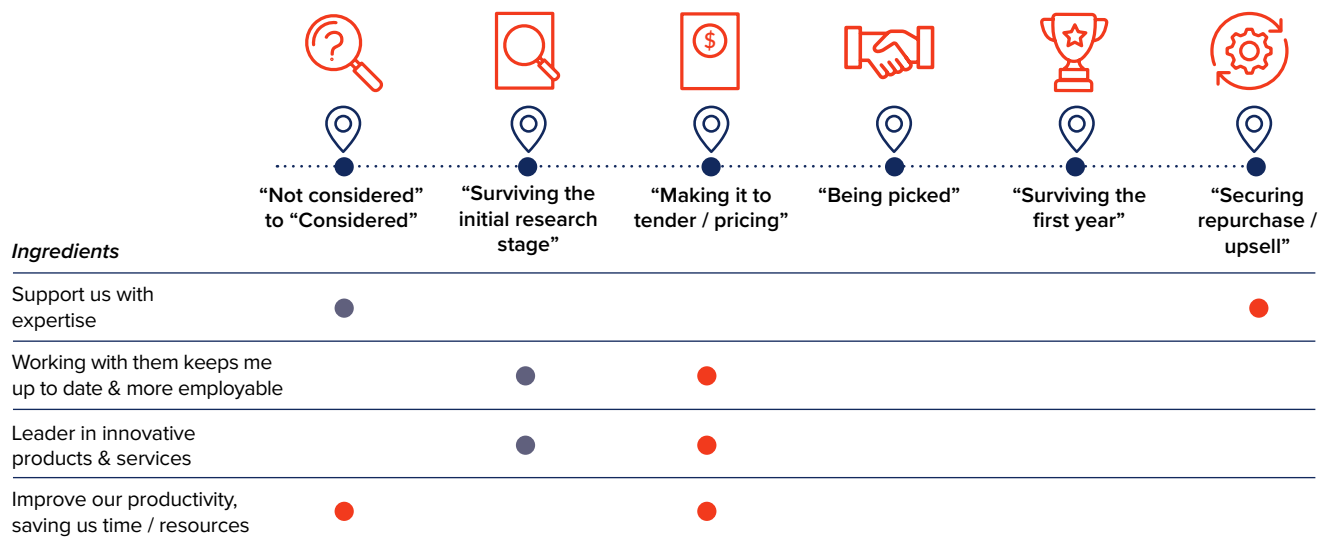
"Not considered" to "Considered"

"Surviving the initial research stage"

"Making it to tender / pricing"

"Being picked"

"Surviving the first year"

"Securing repurchase / upsell"

*Ingredients*

Support us with expertise

Working with them keeps me up to date & more employable

Leader in innovative products & services

Improve our productivity, saving us time / resources